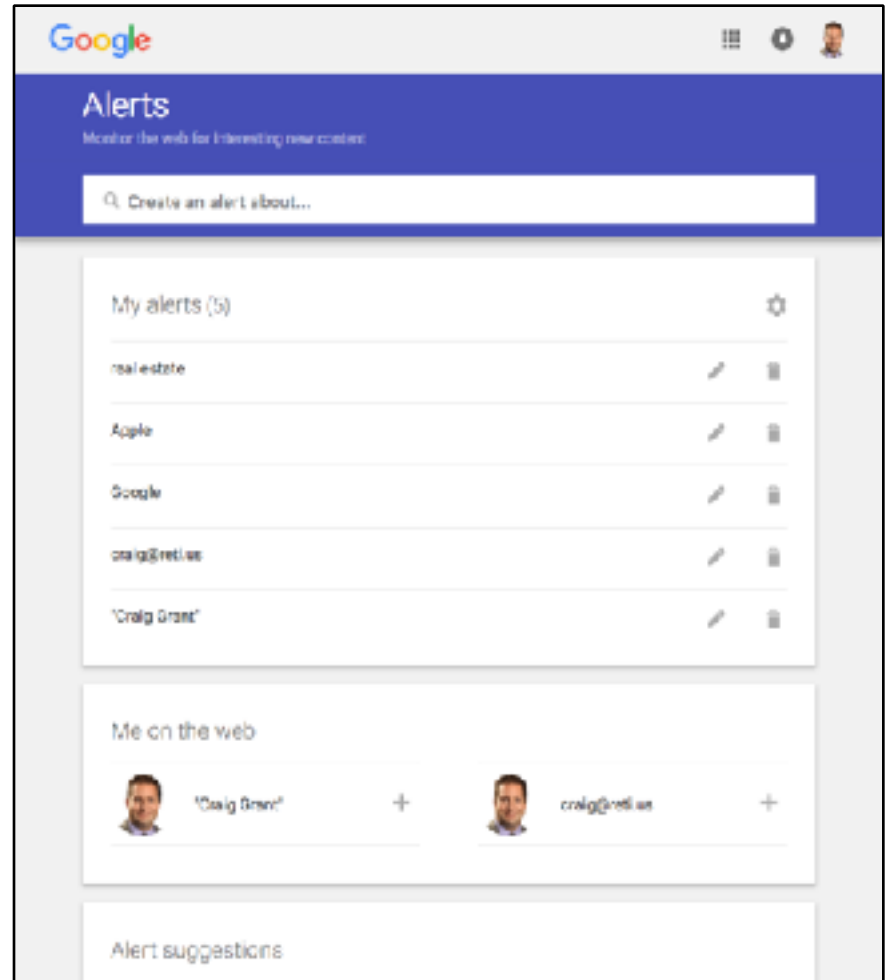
Google

Alerts

Monitor the web for interesting new content

Create an alert about...

My alerts (5)

real estate

Apple

Google

craig@reti.us

"Craig Grant"

Me on the web

"Craig Grant"

craig@reti.us

Alert suggestions